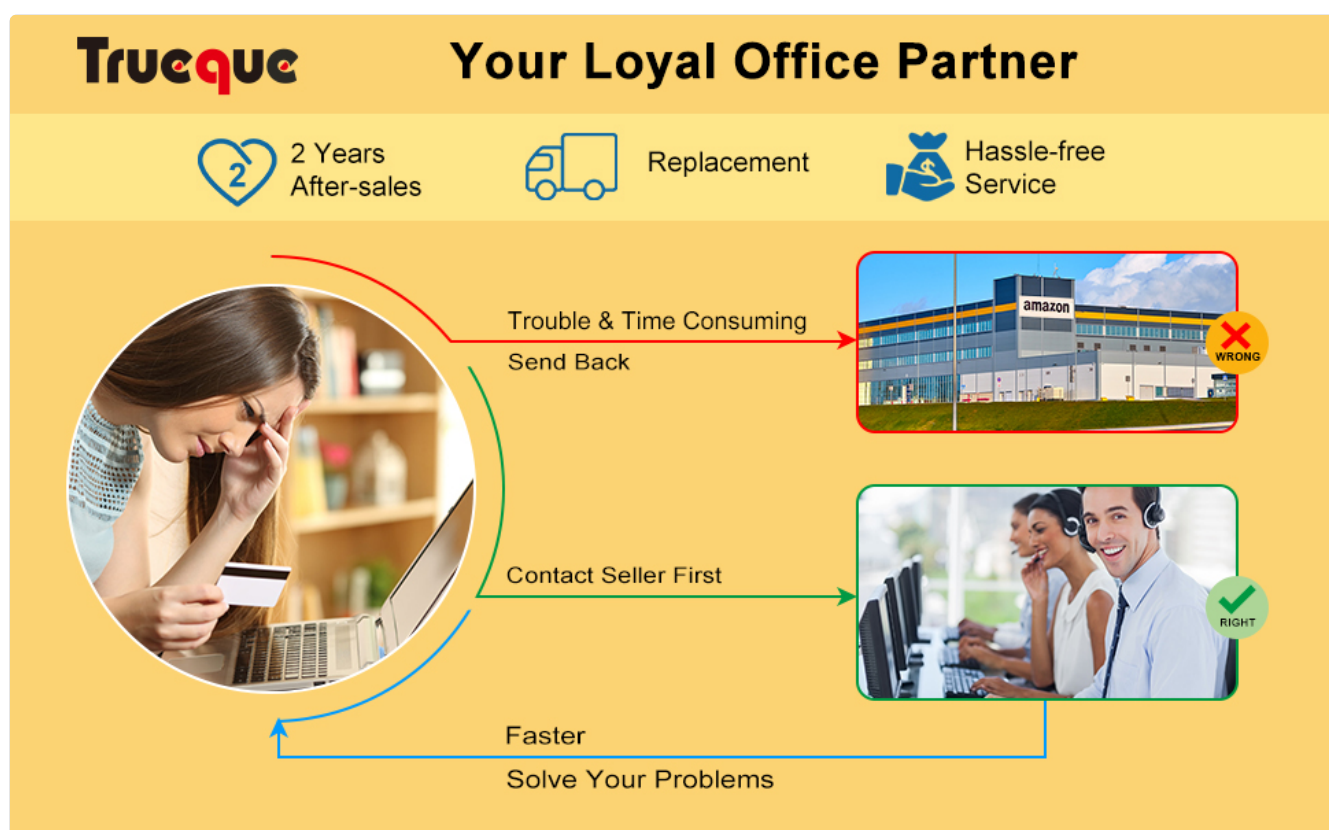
Trueque

Your Loyal Office Partner

2

2 Years After-sales

Replacement

Hassle-free Service

Trouble & Time Consuming

Send Back

amazon

WRONG

Contact Seller First

RIGHT

Faster

Solve Your Problems